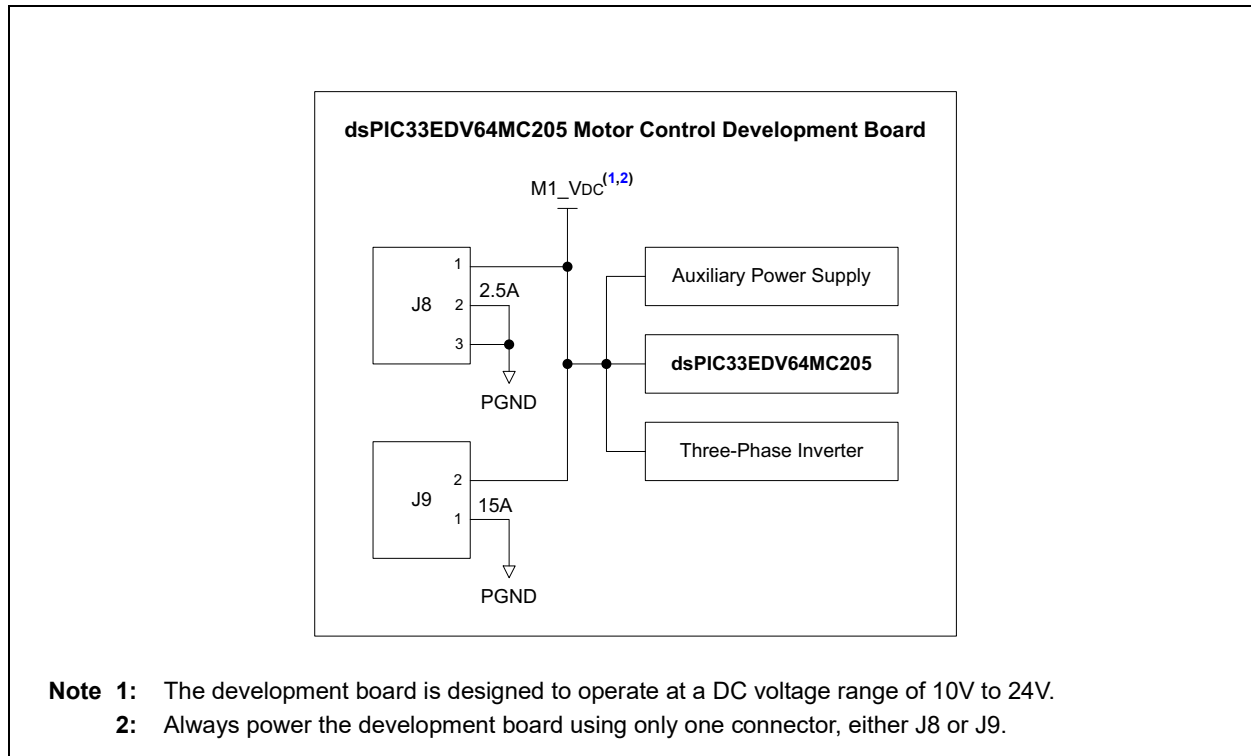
dsPIC33EDV64MC205 Motor Control Development Board

M1_VDC$^{(1,2)}$

J8
1
2
3
2.5A
PGND

J9
2
1
15A
PGND

Auxiliary Power Supply

dsPIC33EDV64MC205

Three-Phase Inverter

Note 1: The development board is designed to operate at a DC voltage range of 10V to 24V.
2: Always power the development board using only one connector, either J8 or J9.